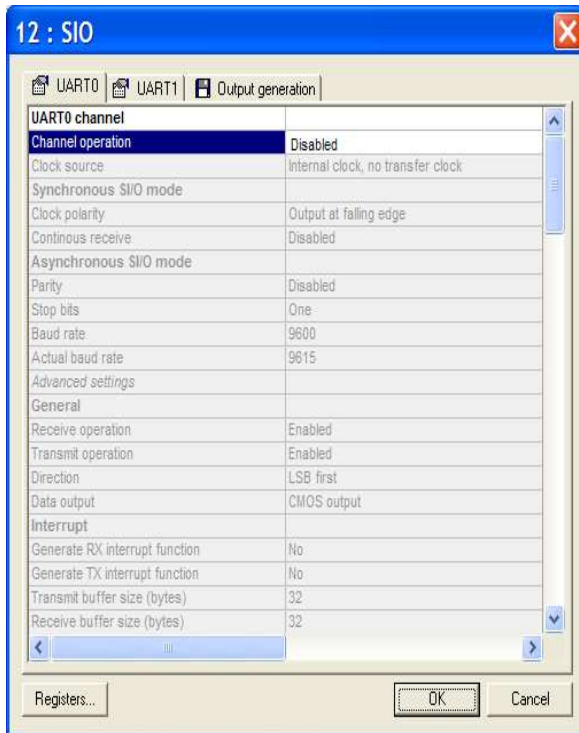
12 : SIO

UART0 | UART1 | Output generation

| UART0 channel | |
|---|---|
| Channel operation | Disabled |
| Clock source | Internal clock, no transfer clock |
| Synchronous SI/O mode | |
| Clock polarity | Output at falling edge |
| Continous receive | Disabled |
| Asynchronous SI/O mode | |
| Parity | Disabled |
| Stop bits | One |
| Baud rate | 9600 |
| Actual baud rate | 9615 |
| Advanced settings | |
| General | |
| Receive operation | Enabled |
| Transmit operation | Enabled |
| Direction | LSB first |
| Data output | CMOS output |
| Interrupt | |
| Generate RX interrupt function | No |
| Generate TX interrupt function | No |
| Transmit buffer size (bytes) | 32 |
| Receive buffer size (bytes) | 32 |

Registers... | OK | Cancel